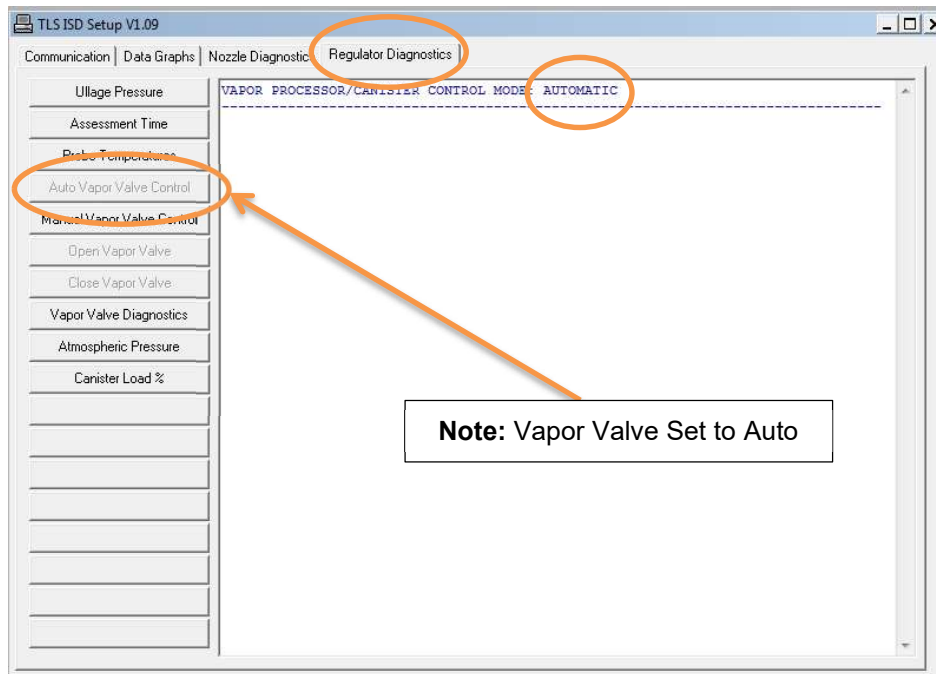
TLS ISD Setup V1.09

Communication | Data Graphs | Nozzle Diagnostic | Regulator Diagnostics

Ullage Pressure

Assessment Time

Probe Temperatures

Auto Vapor Valve Control

Manual Vapor Valve Control

Open Vapor Valve

Close Vapor Valve

Vapor Valve Diagnostics

Atmospheric Pressure

Canister Load %

VAPOR PROCESSOR/CANISTER CONTROL MODE: AUTOMATIC
--------------------------------------------------------------------------------

**Note:** Vapor Valve Set to Auto